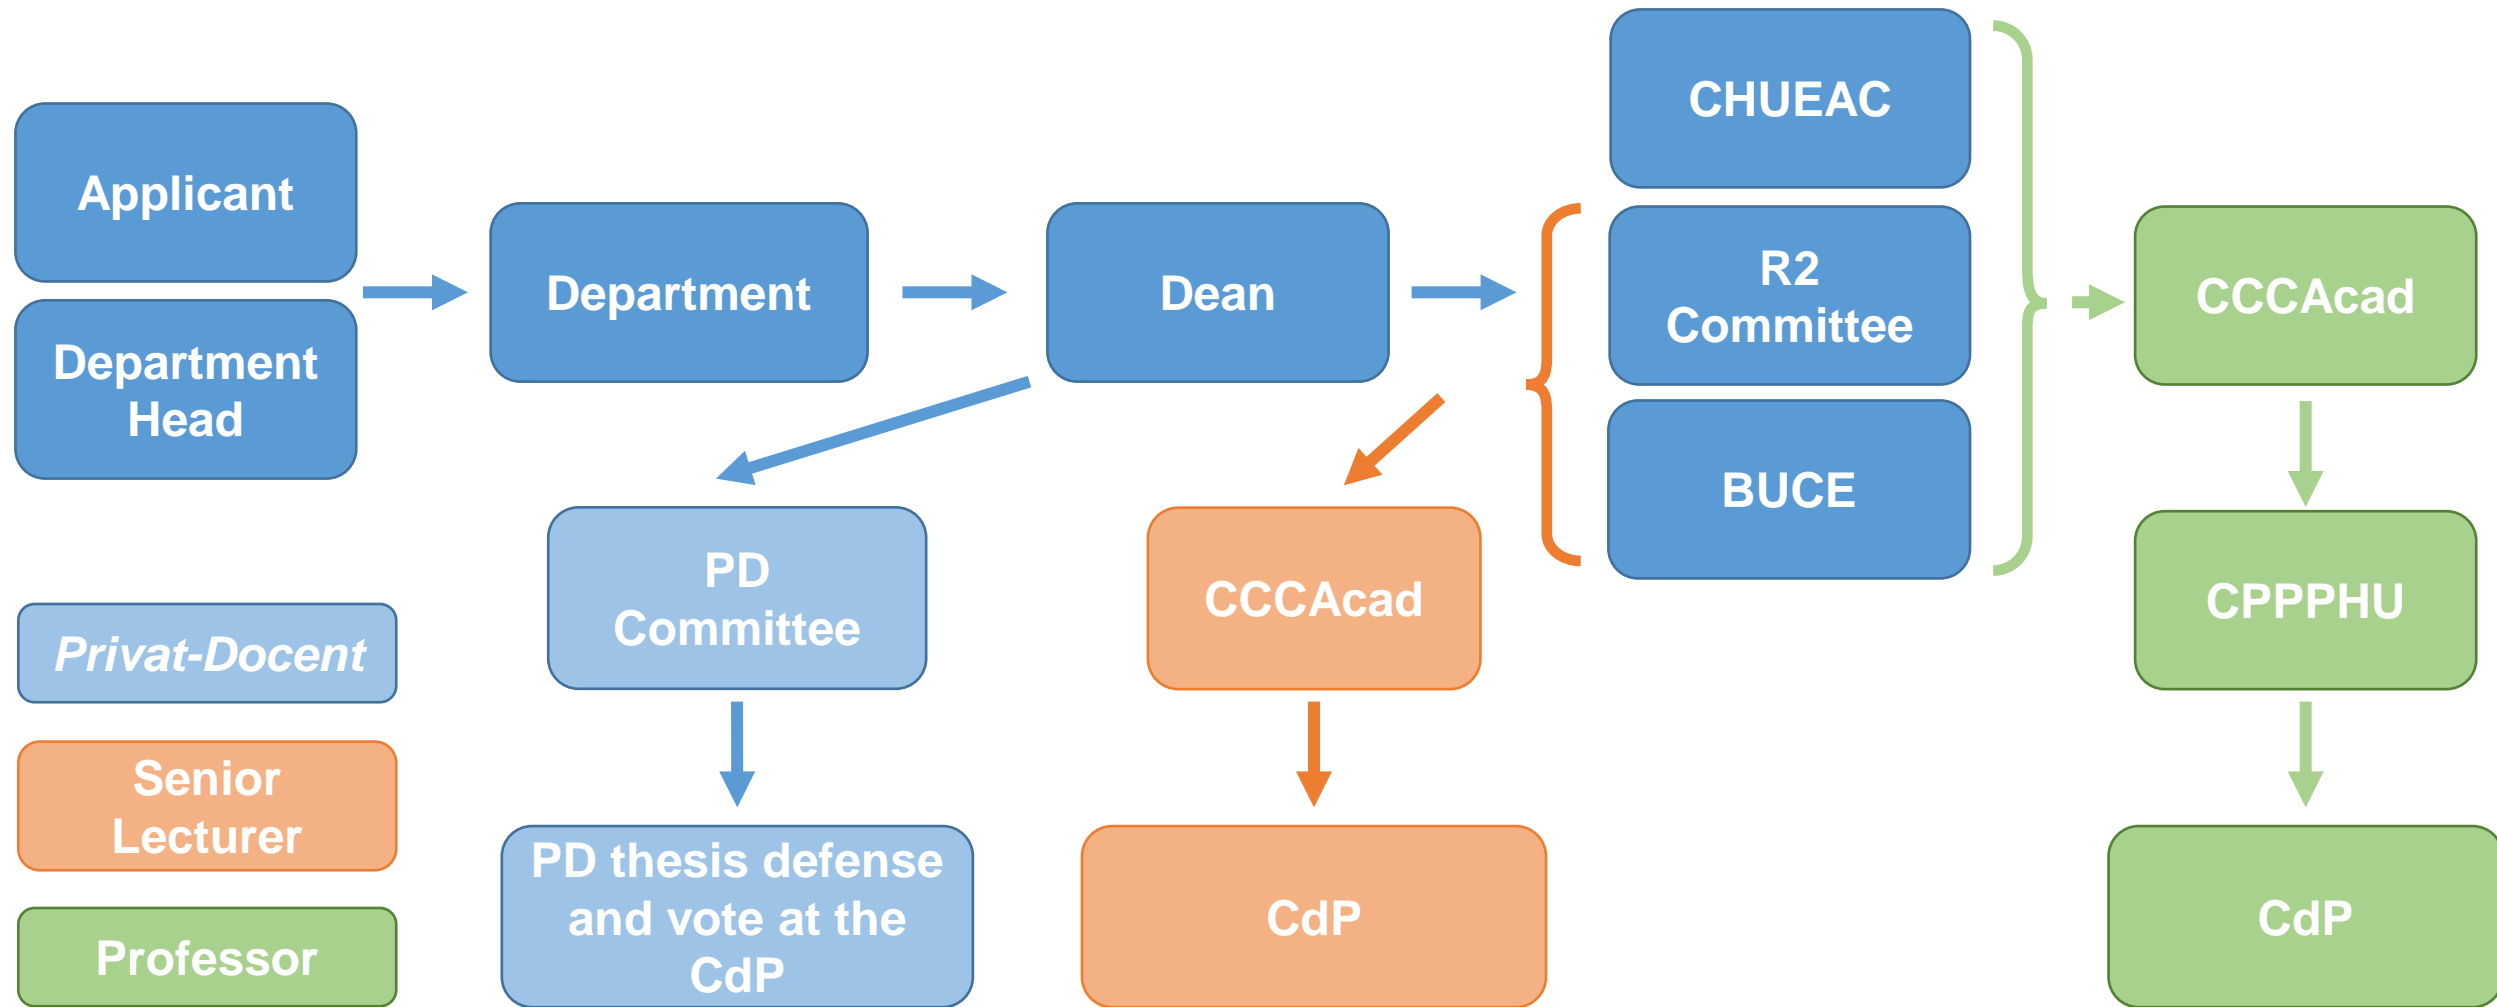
Applicant

Department Head

Department

Dean

CHUEAC

R2 Committee

BUCE

CCCAcad

CPPPHU

CdP

PD Committee

PD thesis defense and vote at the CdP

CCCAcad

CdP

Privat-Docent

Senior Lecturer

Professor